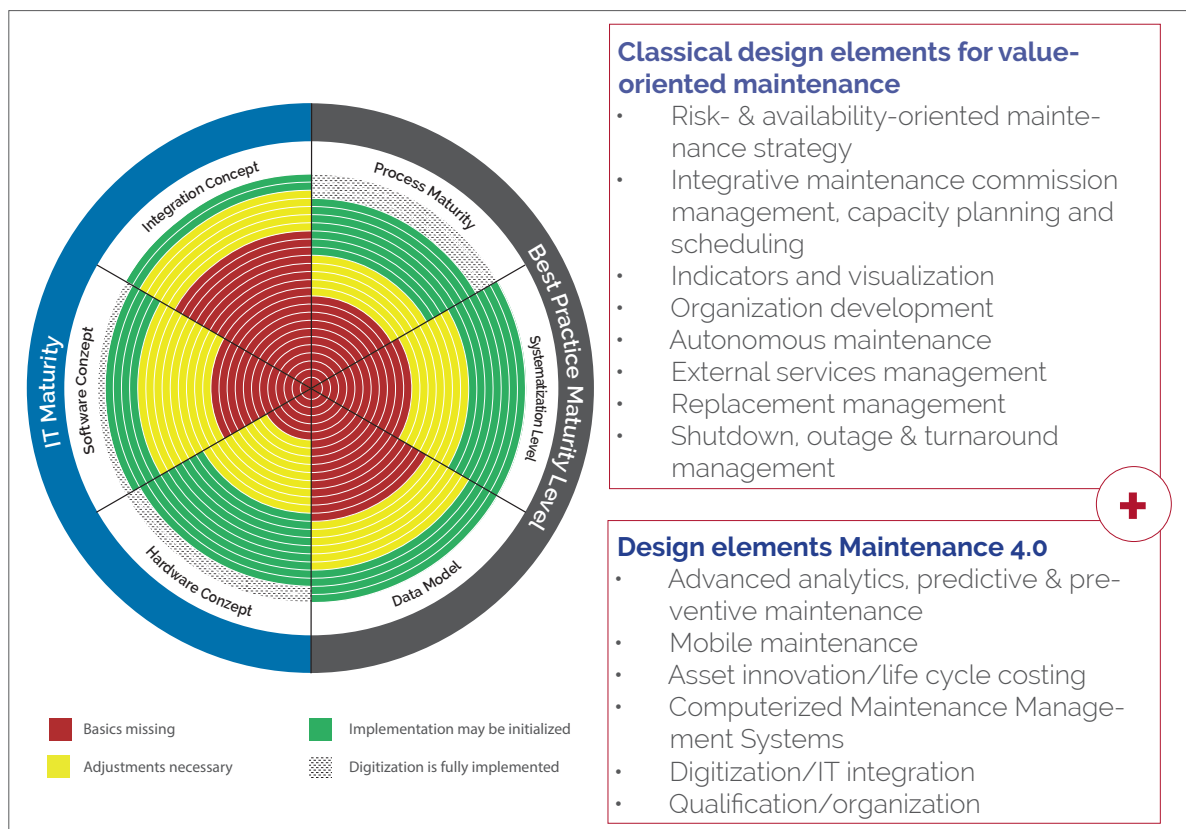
IT Maturity

Best Practice Maturity Level

Integration Concept

Process Maturity

Software Concept

Systematization Level

Hardware Concept

Data Model

Basics missing

Implementation may be initialized

Adjustments necessary

Digitization is fully implemented

Classical design elements for value-oriented maintenance

- Risk- & availability-oriented maintenance strategy
- Integrative maintenance commission management, capacity planning and scheduling
- Indicators and visualization
- Organization development
- Autonomous maintenance
- External services management
- Replacement management
- Shutdown, outage & turnaround management

+

Design elements Maintenance 4.0

- Advanced analytics, predictive & preventive maintenance
- Mobile maintenance
- Asset innovation/life cycle costing
- Computerized Maintenance Management Systems
- Digitization/IT integration
- Qualification/organization